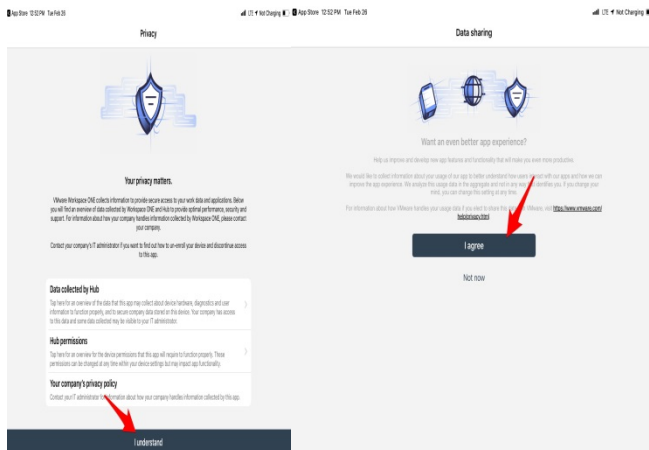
App Store 12:52 PM Tue Feb 26

LTE Not Charging

Privacy

Your privacy matters.

VMware Workspace ONE collects information to provide secure access to your work data and applications. Below you will find an overview of data collected by Workspace ONE and Hub to provide optimal performance, security and support. For information about how your company handles information collected by Workspace ONE, please contact your company.

Contact your company's IT administrator if you want to find out how to un-enroll your device and discontinue access to this app.

Data collected by Hub

Tap here for an overview of the data that this app may collect about device hardware, diagnostics and user information to function properly, and to secure company data stored on this device. Your company has access to this data and some data collected may be visible to your IT administrator.

Hub permissions

Tap here for an overview for the device permissions that this app will require to function properly. These permissions can be changed at any time within your device settings but may impact app functionality.

Your company's privacy policy

Contact your IT administrator for information about how your company handles information collected by this app.

I understand

App Store 12:52 PM Tue Feb 26

LTE Not Charging

Data sharing

Want an even better app experience?

Help us improve and develop new app features and functionality that will make you even more productive.

We would like to collect information about your usage of our app to better understand how users interact with our app and how we can improve the app experience. We analyze the usage data in the aggregate and not in any way that identifies you. If you change your mind, you can change this setting at any time.

For information about how VMware handles your usage data if you elect to share this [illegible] VMware, visit https://www.vmware.com/help/privacy.html

I agree

Not now